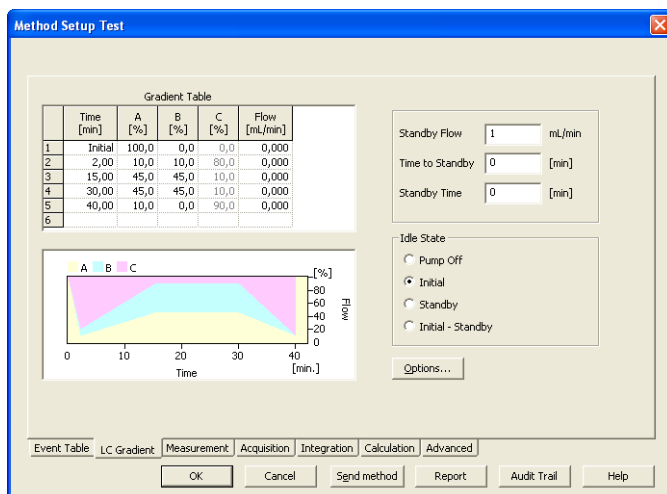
Method Setup Test

Gradient Table

| | Time [min] | A [%] | B [%] | C [%] | Flow [mL/min] |
|---|---|---|---|---|---|
| 1 | Initial | 100,0 | 0,0 | 0,0 | 0,000 |
| 2 | 2,00 | 10,0 | 10,0 | 80,0 | 0,000 |
| 3 | 15,00 | 45,0 | 45,0 | 10,0 | 0,000 |
| 4 | 30,00 | 45,0 | 45,0 | 10,0 | 0,000 |
| 5 | 40,00 | 10,0 | 0,0 | 90,0 | 0,000 |
| 6 | | | | | |

A B C

[%]
80
60
40
20
0
Flow
0 10 20 30 40
Time
[min.]

Standby Flow 1 mL/min
Time to Standby 0 [min]
Standby Time 0 [min]

Idle State
Pump Off
Initial
Standby
Initial - Standby

Options...

Event Table | LC Gradient | Measurement | Acquisition | Integration | Calculation | Advanced

OK | Cancel | Send method | Report | Audit Trail | Help